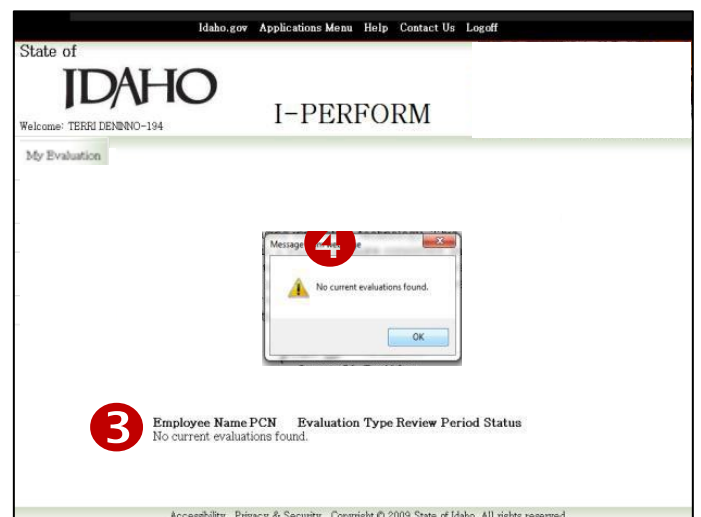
Idaho.gov Applications Menu Help Contact Us Logoff

State of
IDAHO
I-PERFORM
Welcome: TERRI DENINNO-194

My Evaluation

Message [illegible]e
4
No current evaluations found.
OK

3
Employee Name PCN Evaluation Type Review Period Status
No current evaluations found.

Accessibility Privacy & Security Copyright © 2009 State of Idaho. All rights reserved.